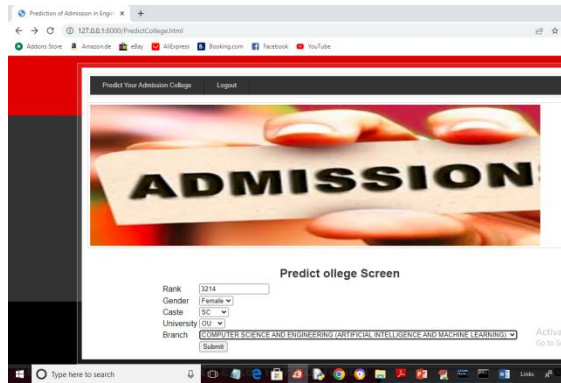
Prediction of Admission in Engin ×  +

127.0.0.1:8000/PredictCollege.html

Addons Store  Amazon.de  eBay  AliExpress  Booking.com  Facebook  YouTube

Predict Your Admission College  Logout

ADMISSION

Predict ollege Screen

Rank 3214
Gender Female
Caste SC
University OU
Branch COMPUTER SCIENCE AND ENGINEERING (ARTIFICIAL INTELLIGENCE AND MACHINE LEARNING)
Submit

Activa
Go to S

Type here to search

Links